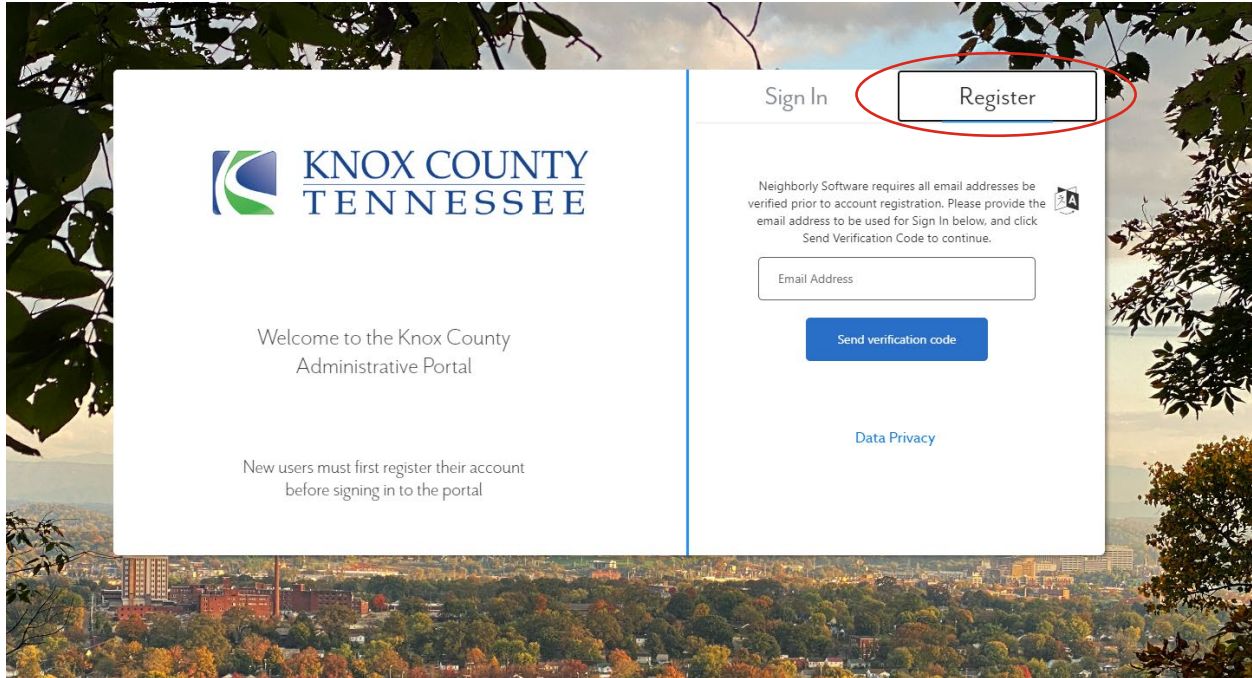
KNOX COUNTY
TENNESSEE

Welcome to the Knox County Administrative Portal

New users must first register their account before signing in to the portal

Sign In

Register

Neighborly Software requires all email addresses be verified prior to account registration. Please provide the email address to be used for Sign In below, and click Send Verification Code to continue.

Email Address

Send verification code

Data Privacy